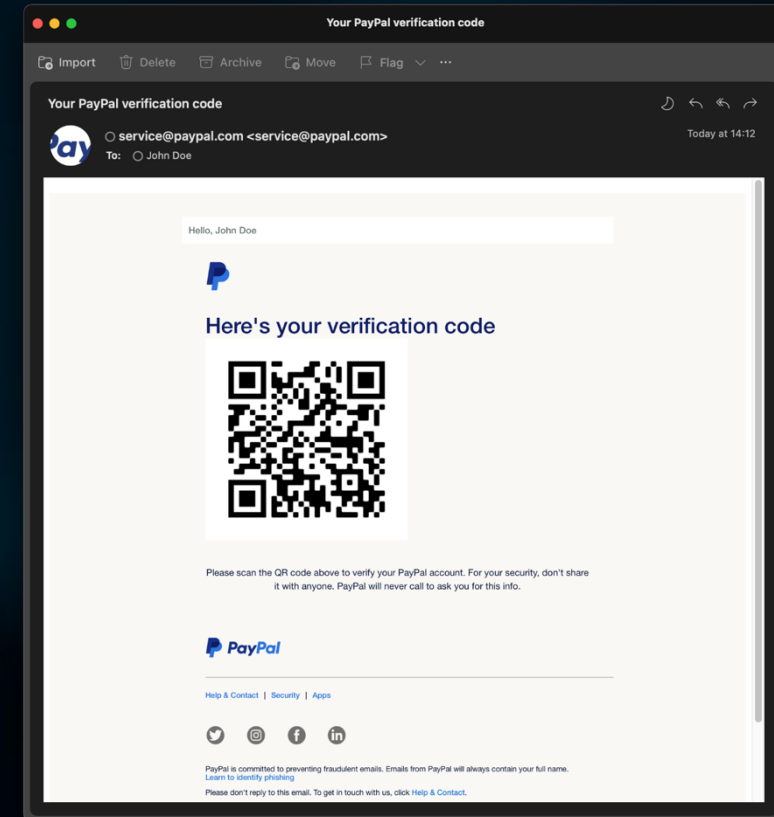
Your PayPal verification code

Import Delete Archive Move Flag ···

Your PayPal verification code

service@paypal.com <service@paypal.com>
To: John Doe

Today at 14:12

Pay

Hello, John Doe

Here's your verification code

Please scan the QR code above to verify your PayPal account. For your security, don't share it with anyone. PayPal will never call to ask you for this info.

PayPal

Help & Contact | Security | Apps

PayPal is committed to preventing fraudulent emails. Emails from PayPal will always contain your full name.
Learn to identify phishing

Please don't reply to this email. To get in touch with us, click Help & Contact.